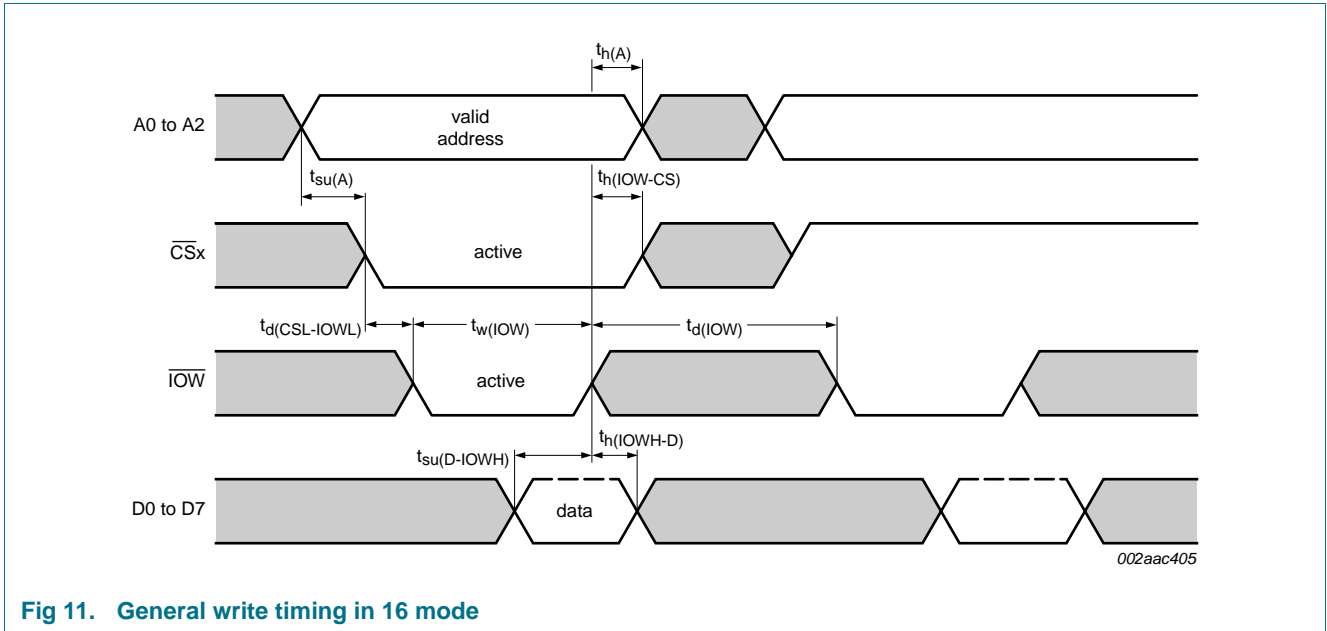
$t_{h(A)}$

A0 to A2

valid address

$t_{su(A)}$

$t_{h(IOW-CS)}$

$\overline{CS}x$

active

$t_{d(CSL-IOWL)}$

$t_{w(IOW)}$

$t_{d(IOW)}$

$\overline{IOW}$

active

$t_{h(IOWH-D)}$

$t_{su(D-IOWH)}$

D0 to D7

data

002aac405

Fig 11. General write timing in 16 mode